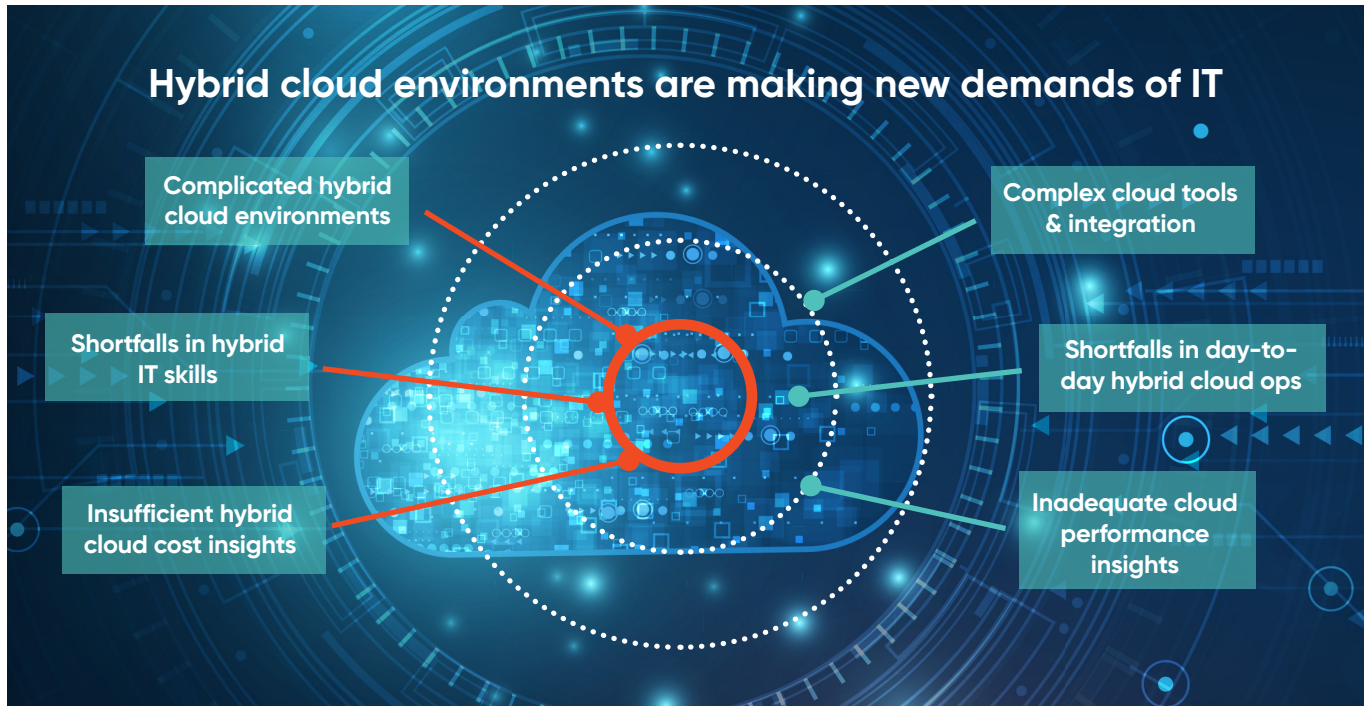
Hybrid cloud environments are making new demands of IT

Complicated hybrid cloud environments

Shortfalls in hybrid IT skills

Insufficient hybrid cloud cost insights

Complex cloud tools & integration

Shortfalls in day-to-day hybrid cloud ops

Inadequate cloud performance insights